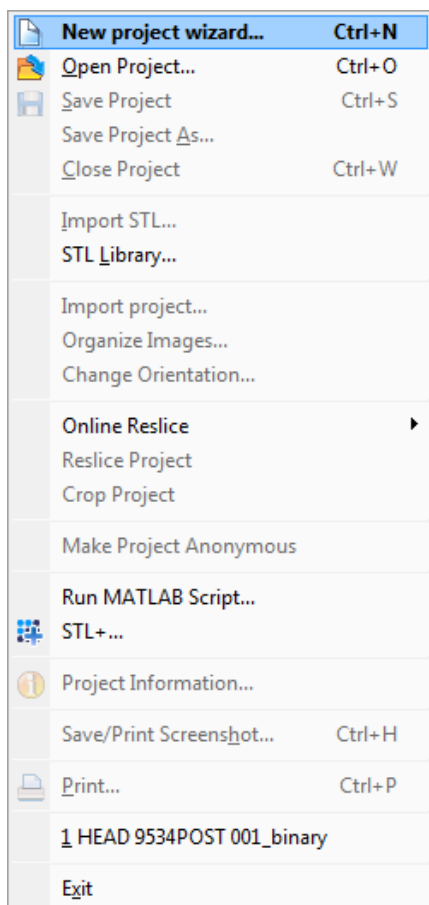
New project wizard... Ctrl+N
Open Project... Ctrl+O
Save Project Ctrl+S
Save Project As...
Close Project Ctrl+W

Import STL...
STL Library...

Import project...
Organize Images...
Change Orientation...

Online Reslice
Reslice Project
Crop Project

Make Project Anonymous

Run MATLAB Script...
STL+...

Project Information...

Save/Print Screenshot... Ctrl+H

Print... Ctrl+P

1 HEAD 9534POST 001_binary

Exit